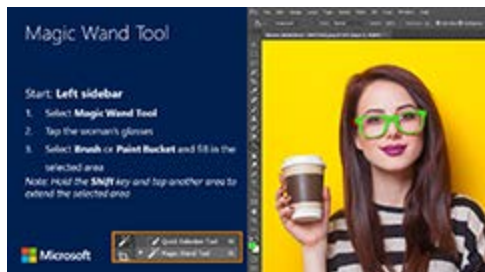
Magic Wand Tool

Start: Left sidebar

1. Select Magic Wand Tool
2. Tap the woman's glasses
3. Select Brush or Paint Bucket and fill in the selected area

Note: Hold the Shift key and tap another area to extend the selected area

Microsoft

Quick Selection Tool
Magic Wand Tool